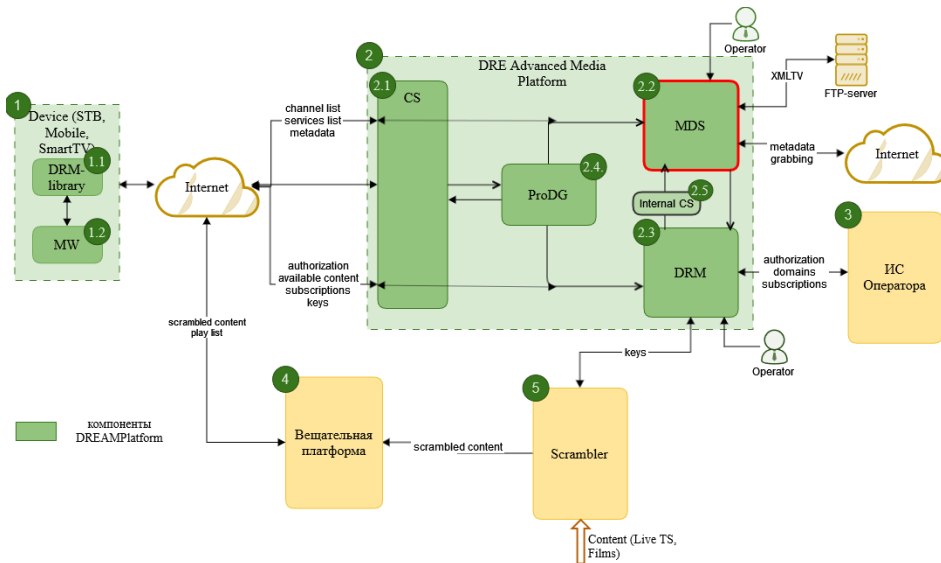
1
Device (STB, Mobile, SmartTV)
1.1
DRM-library
1.2
MW

Internet

channel list
services list
metadata

authorization
available content
subscriptions
keys

scrambled content
play list

2
DRE Advanced Media Platform
2.1
CS
2.2
MDS
2.4.
ProDG
2.5
Internal CS
2.3
DRM

Operator
XMLTV
FTP-server
metadata grabbing
Internet

3
ИС Оператора
authorization
domains
subscriptions

keys
Operator

4
Вещательная платформа
scrambled content

5
Scrambler
Content (Live TS, Films)

компоненты
DREAMPlatform